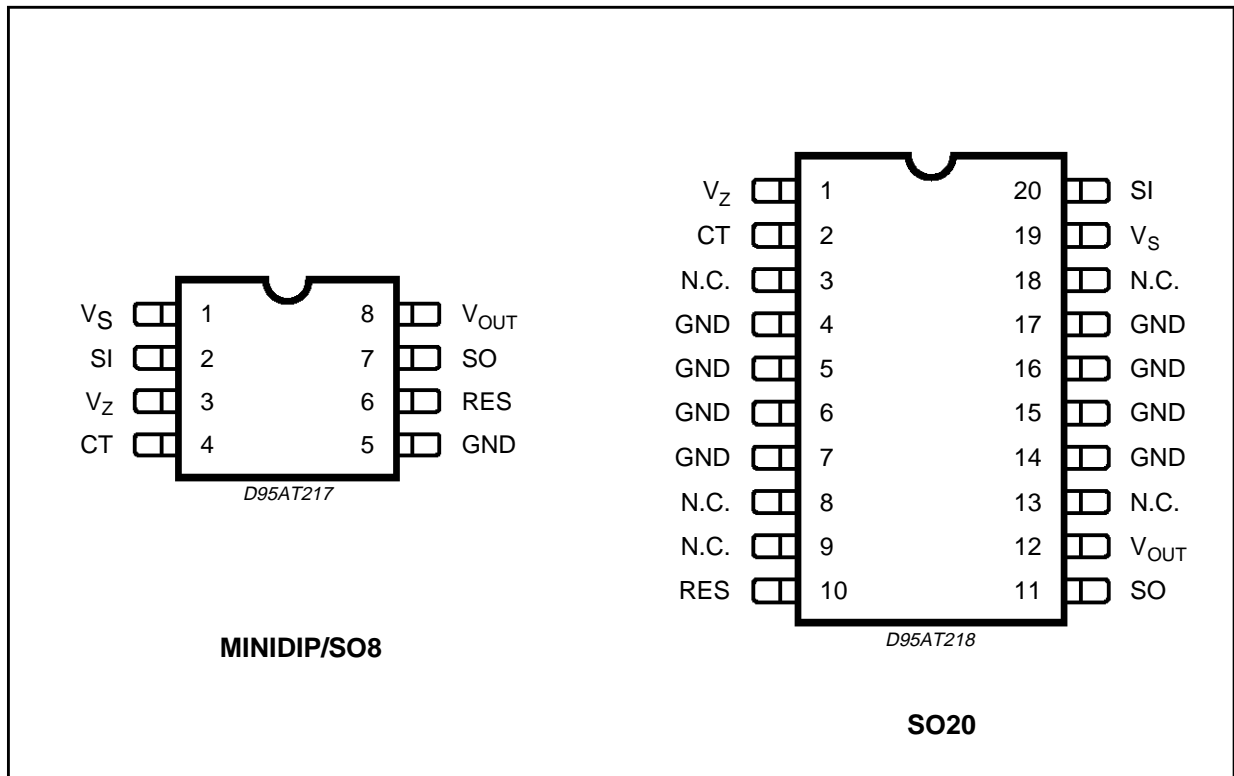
$V_S$ 1
SI 2
$V_Z$ 3
CT 4
8 $V_{OUT}$
7 SO
6 RES
5 GND

D95AT217

MINIDIP/SO8

$V_Z$ 1
CT 2
N.C. 3
GND 4
GND 5
GND 6
GND 7
N.C. 8
N.C. 9
RES 10
20 SI
19 $V_S$
18 N.C.
17 GND
16 GND
15 GND
14 GND
13 N.C.
12 $V_{OUT}$
11 SO

D95AT218

SO20